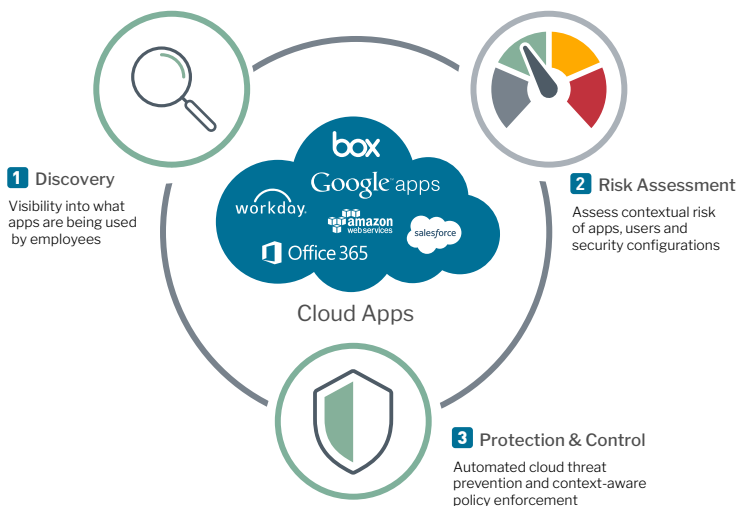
1 Discovery

Visibility into what apps are being used by employees

box

Google apps

workday.

amazon web services

salesforce

Office 365

Cloud Apps

2 Risk Assessment

Assess contextual risk of apps, users and security configurations

3 Protection & Control

Automated cloud threat prevention and context-aware policy enforcement